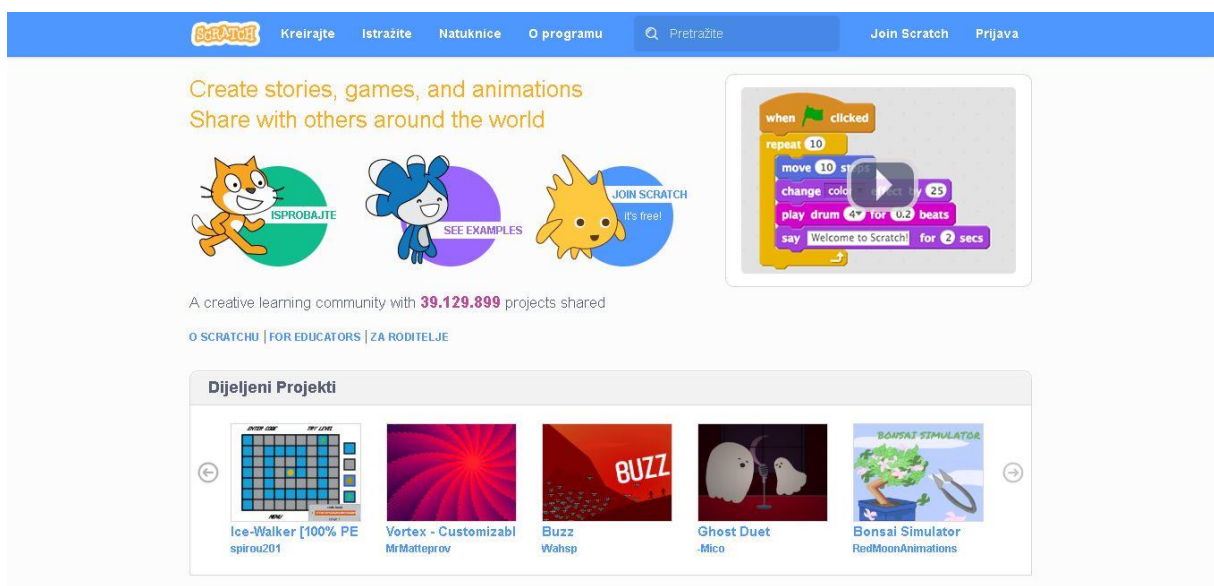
SCRATCH Kreirajte Istražite Natuknice O programu Pretražite Join Scratch Prijava

Create stories, games, and animations
Share with others around the world

ISPROBAJTE
SEE EXAMPLES
JOIN SCRATCH
It's free!

when clicked
repeat 10
move 10 steps
change color effect by 25
play drum 4 for 0.2 beats
say Welcome to Scratch! for 2 secs

A creative learning community with 39.129.899 projects shared

O SCRATCHU | FOR EDUCATORS | ZA RODITELJE

Dijeljeni Projekti

ENTER CODE TRY LEVEL MENU
BUZZ
BONSAI SIMULATOR

Ice-Walker [100% PE
spirou201
Vortex - Customizabl
MrMatteprov
Buzz
Wahsp
Ghost Duet
-Mico
Bonsai Simulator
RedMoonAnimations